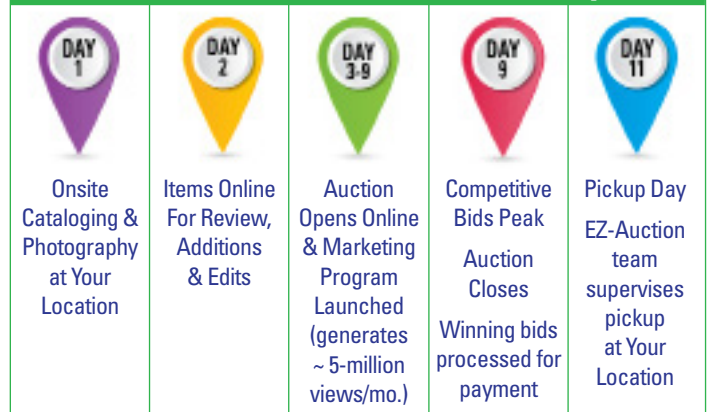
| DAY 1 | DAY 2 | DAY 3-9 | DAY 9 | DAY 11 |
|---|---|---|---|---|
| Onsite Cataloging & Photography at Your Location | Items Online For Review, Additions & Edits | Auction Opens Online & Marketing Program Launched (generates ~ 5-million views/mo.) | Competitive Bids Peak<br>Auction Closes<br>Winning bids processed for payment | Pickup Day<br>EZ-Auction team supervises pickup at Your Location |